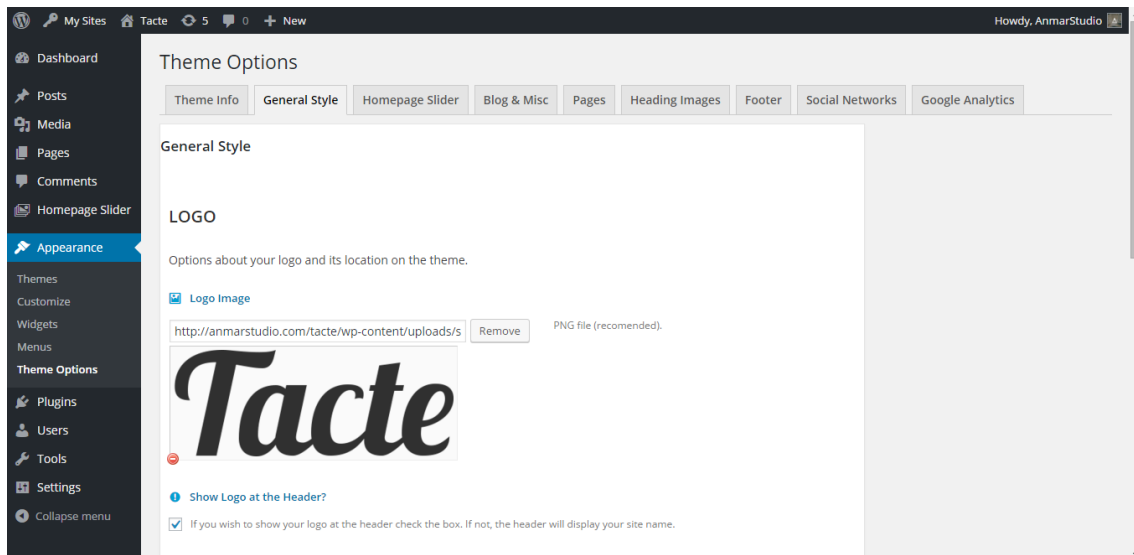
My Sites Tacte 5 0 New

Howdy, AnmarStudio

Dashboard
Posts
Media
Pages
Comments
Homepage Slider
Appearance
Themes
Customize
Widgets
Menus
Theme Options
Plugins
Users
Tools
Settings
Collapse menu

Theme Options

Theme Info | General Style | Homepage Slider | Blog & Misc | Pages | Heading Images | Footer | Social Networks | Google Analytics

General Style

LOGO

Options about your logo and its location on the theme.

Logo Image

http://anmarstudio.com/tacte/wp-content/uploads/s

Remove

PNG file (recomended).

Tacte

Show Logo at the Header?

If you wish to show your logo at the header check the box. If not, the header will display your site name.